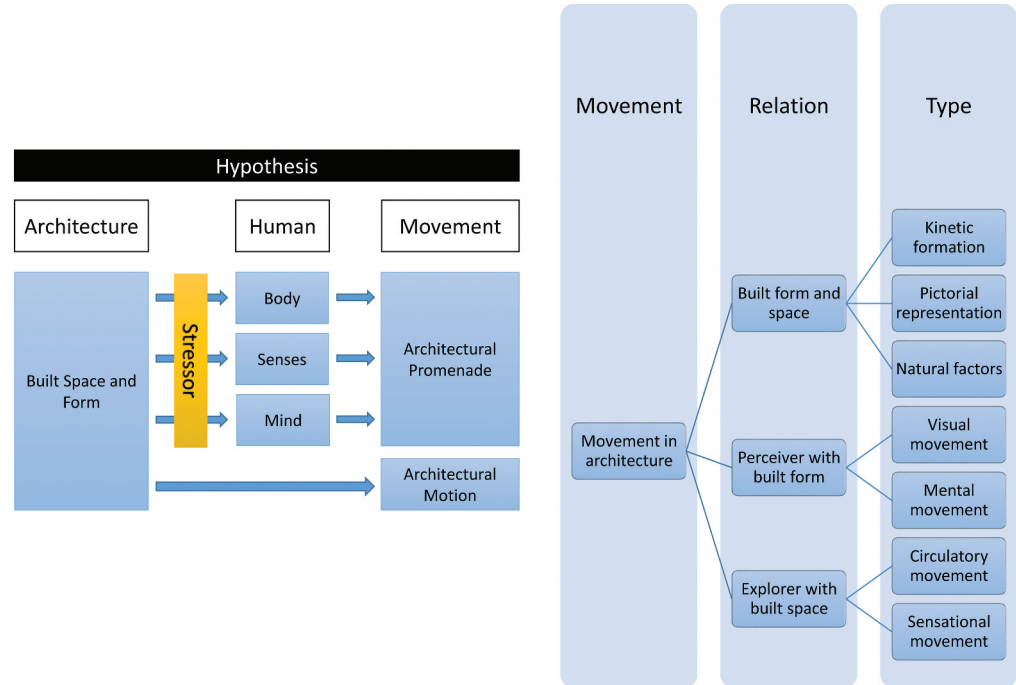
Hypothesis

Architecture

Human

Movement

Built Space and Form

Stressor

Body

Senses

Mind

Architectural Promenade

Architectural Motion

Movement

Relation

Type

Movement in architecture

Built form and space

Perceiver with built form

Explorer with built space

Kinetic formation

Pictorial representation

Natural factors

Visual movement

Mental movement

Circulatory movement

Sensational movement